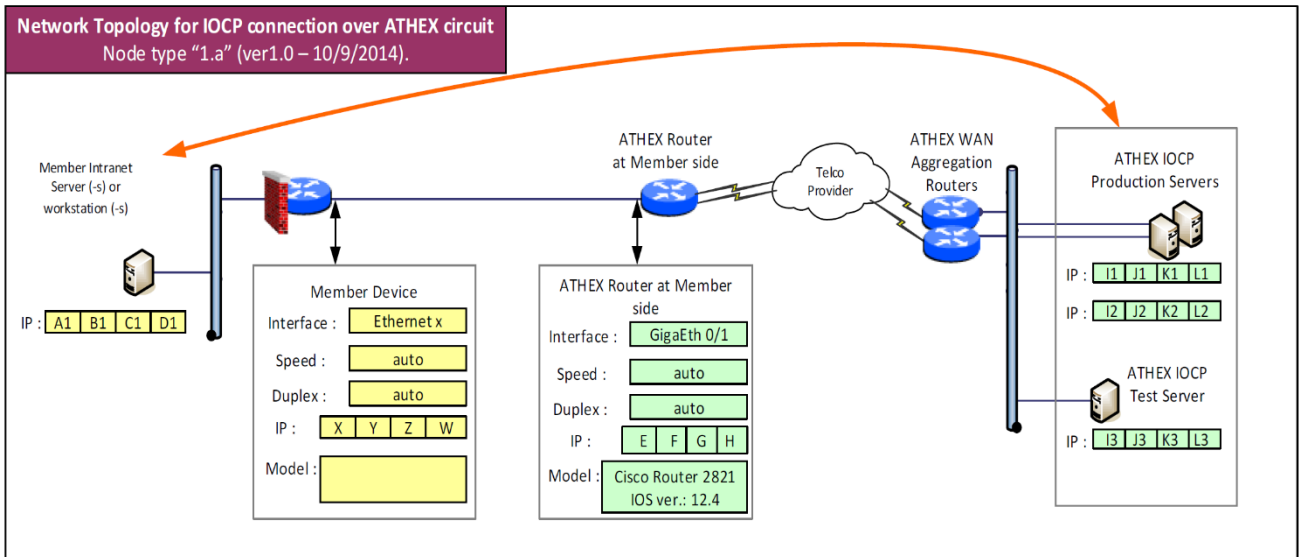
Network Topology for IOCP connection over ATHEX circuit
Node type "1.a" (ver1.0 – 10/9/2014).

Member Intranet Server (-s) or workstation (-s)

IP :
| A1 | B1 | C1 | D1 |
|---|---|---|---|

ATHEX Router at Member side

Telco Provider

ATHEX WAN Aggregation Routers

ATHEX IOCP Production Servers

IP :
| I1 | J1 | K1 | L1 |
|---|---|---|---|

IP :
| I2 | J2 | K2 | L2 |
|---|---|---|---|

ATHEX IOCP Test Server

IP :
| I3 | J3 | K3 | L3 |
|---|---|---|---|

Member Device
Interface : Ethernet x
Speed : auto
Duplex : auto
IP :
| X | Y | Z | W |
|---|---|---|---|
Model :

ATHEX Router at Member side
Interface : GigaEth 0/1
Speed : auto
Duplex : auto
IP :
| E | F | G | H |
|---|---|---|---|
Model : Cisco Router 2821 IOS ver.: 12.4